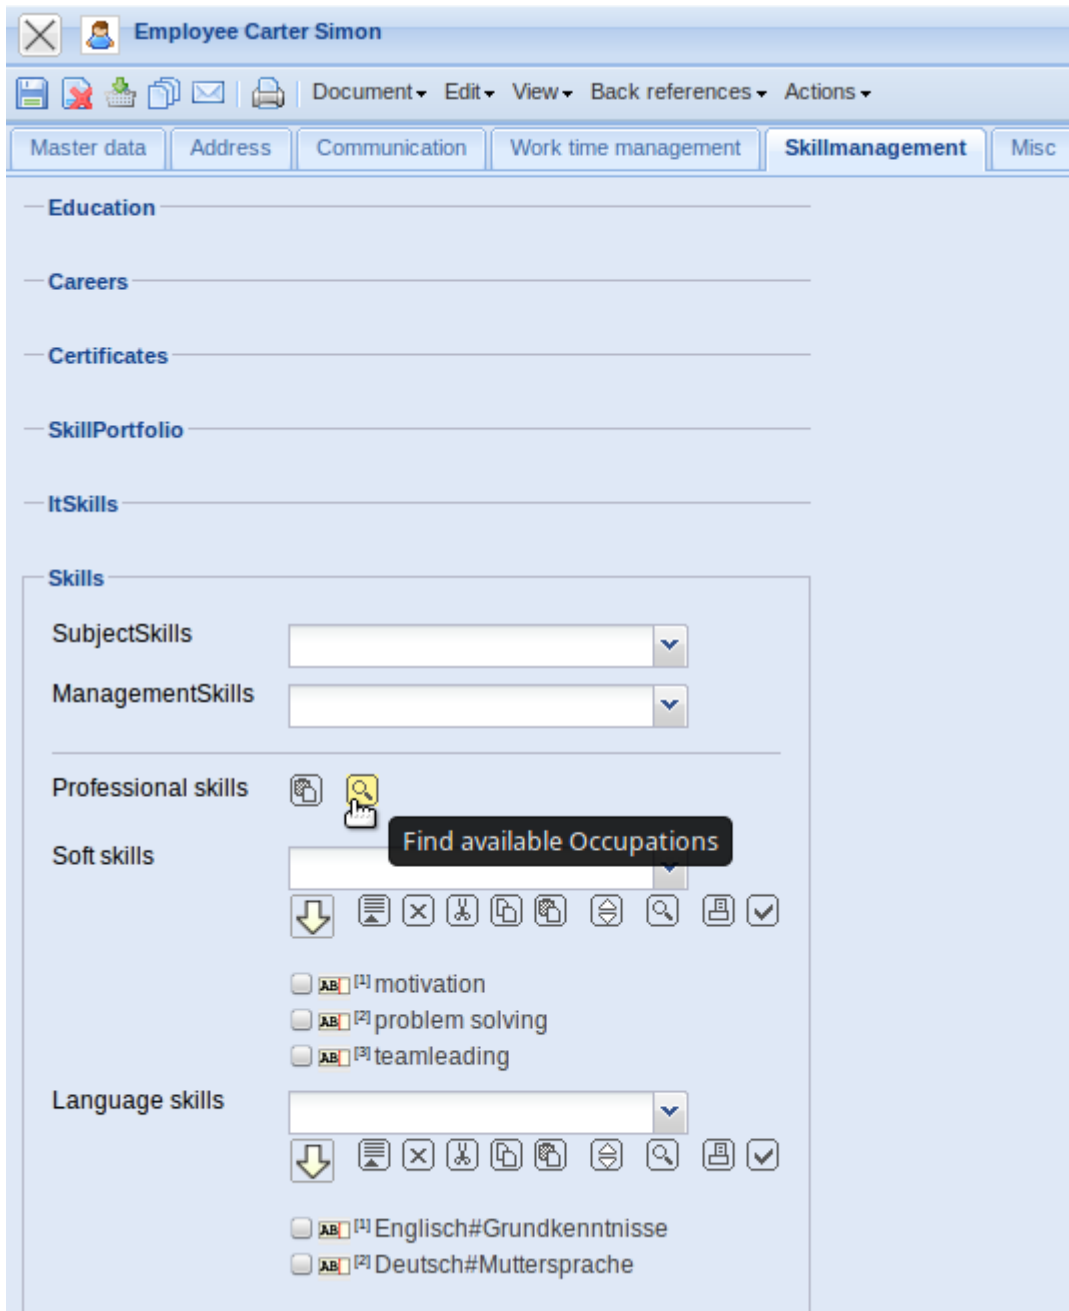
Employee Carter Simon

Document Edit View Back references Actions

Master data | Address | Communication | Work time management | Skillmanagement | Misc

Education

Careers

Certificates

SkillPortfolio

ItSkills

Skills

SubjectSkills

ManagementSkills

Professional skills

Find available Occupations

Soft skills

AB [1] motivation
AB [2] problem solving
AB [3] teamleading

Language skills

AB [1] Englisch#Grundkenntnisse
AB [2] Deutsch#Muttersprache